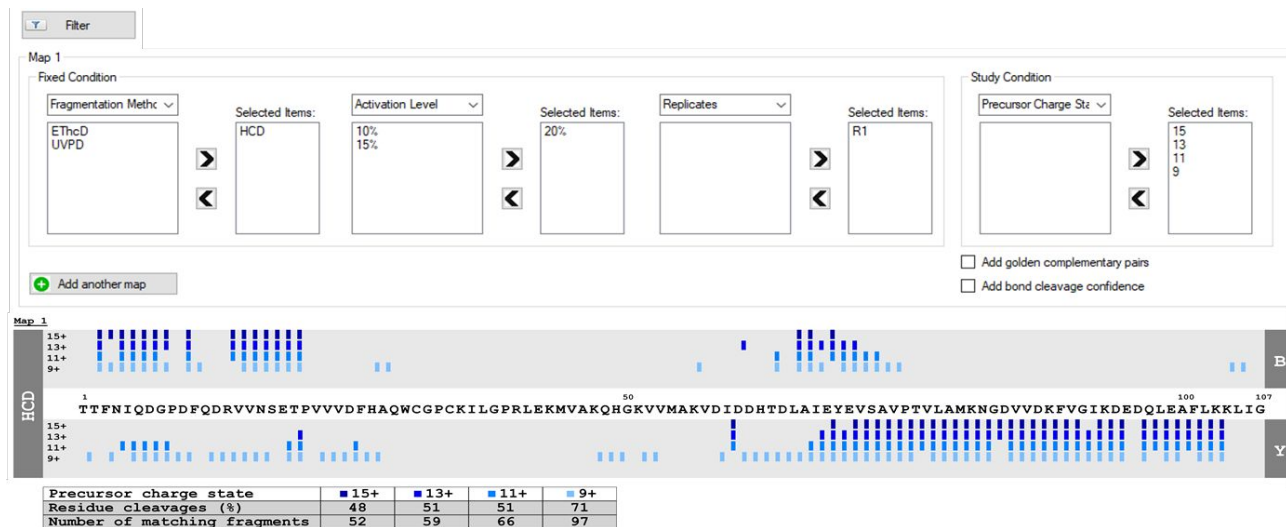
Filter

Map 1

Fixed Condition

Fragmentation Metho

EThcD
UVPD

Selected Items:
HCD

Activation Level

10%
15%

Selected Items:
20%

Replicates

Selected Items:
R1

Study Condition

Precursor Charge Sta

Selected Items:
15
13
11
9

Add another map

Add golden complementary pairs

Add bond cleavage confidence

Map 1

HCD

15+
13+
11+
9+

B

1 50 100 107
TTFNIQDGPDFQDRVVNSETPVVVDFHAQWCGPCKILGPRLEKMVAKQHGKVVMAKVDIDDHTDLAIEYEVSAVPTVLAMKNGDVVDKFVGIKDEDQLEAFLKKLIG

15+
13+
11+
9+

Y

| Precursor charge state | 15+ | 13+ | 11+ | 9+ |
|---|---|---|---|---|
| Residue cleavages (%) | 48 | 51 | 51 | 71 |
| Number of matching fragments | 52 | 59 | 66 | 97 |